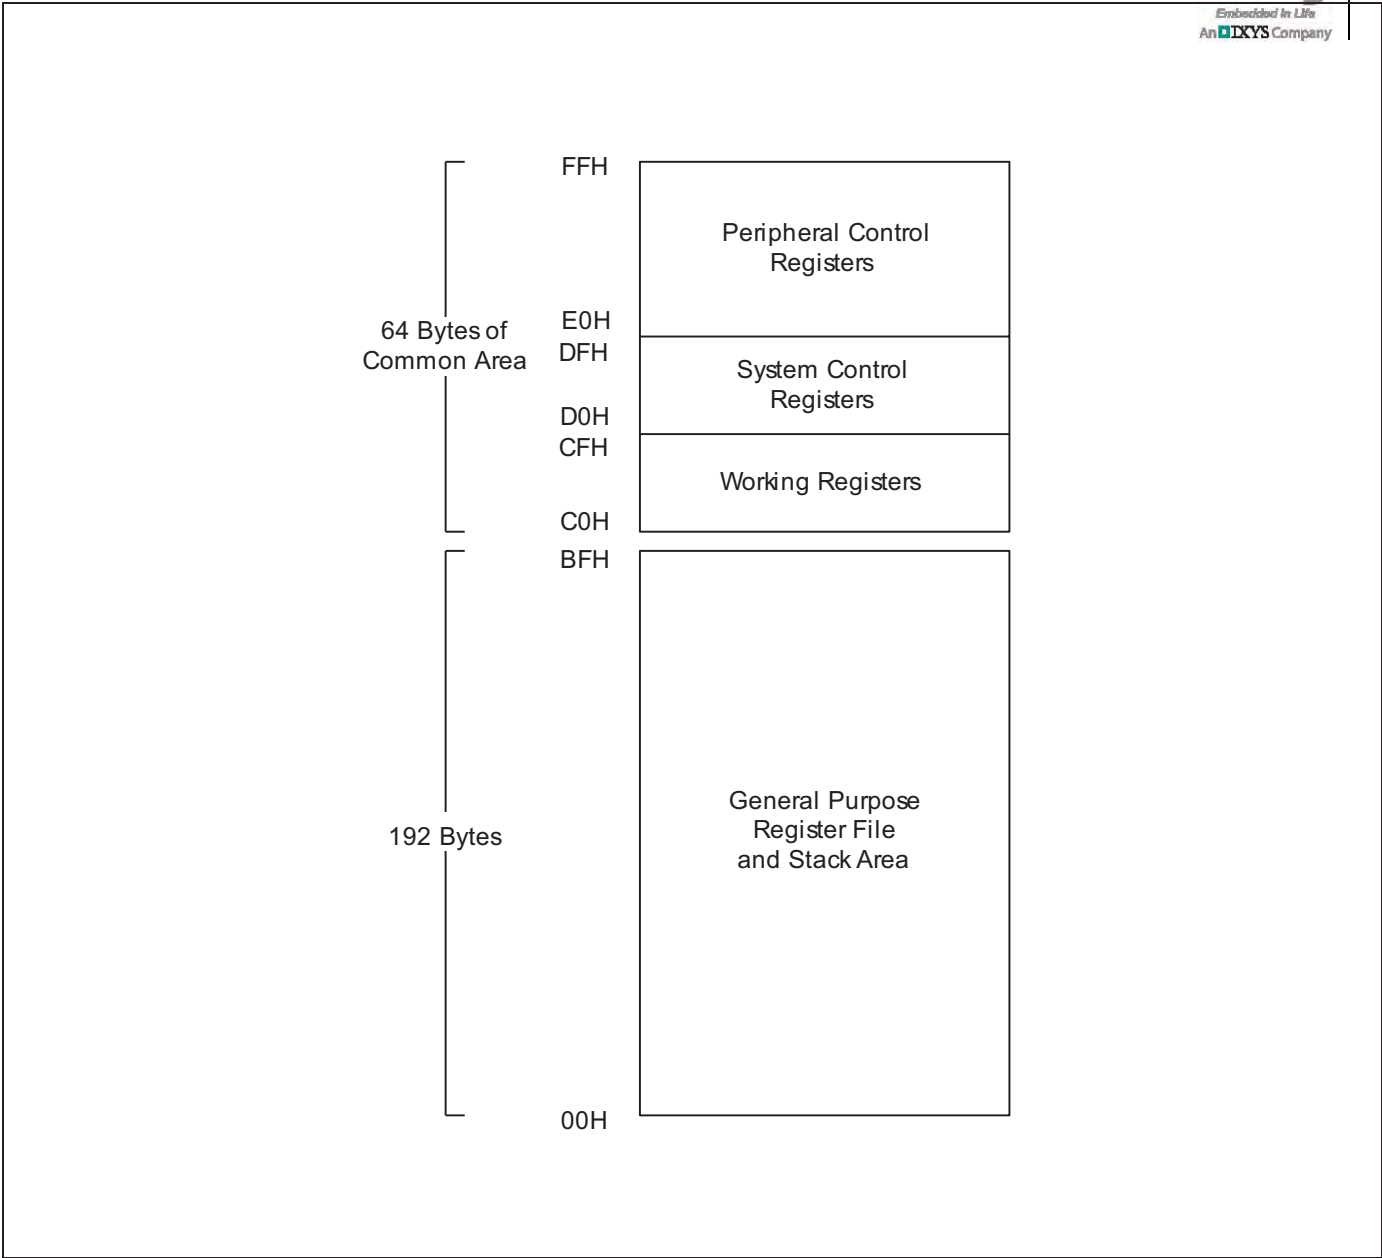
Embedded in Life
An IXYS Company

FFH

Peripheral Control Registers

E0H

64 Bytes of Common Area

DFH

System Control Registers

D0H

CFH

Working Registers

C0H

BFH

General Purpose Register File and Stack Area

192 Bytes

00H